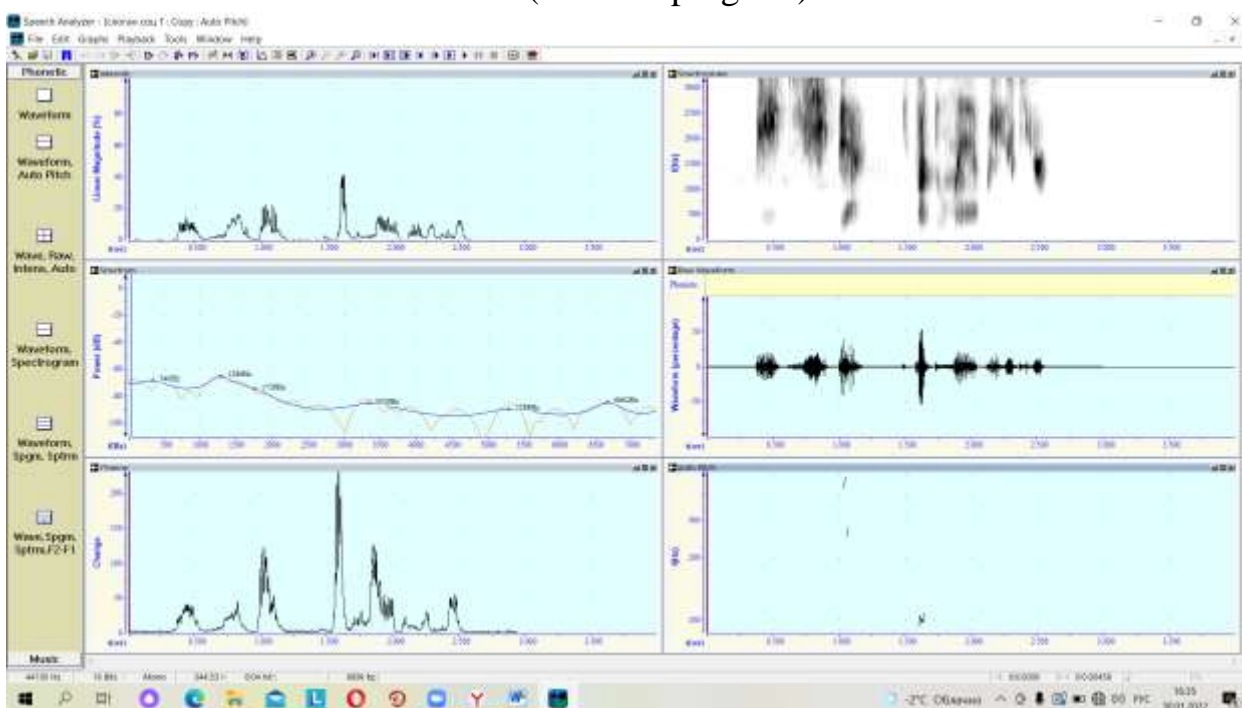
Speech Analyzer - [Скопия.wav T : Copy : Auto Pitch]
File Edit Graphs Playback Tools Window Help

Phonetic
Waveform
Waveform, Auto Pitch
Wave, Raw, Intens, Auto
Waveform, Spectrogram
Waveform, Spgm, Spfrm
Wave, Spgm, Spfrm, F2-F1
Music

Linear Magnitude (%)
Power (dB)
Change
Waveform (percentage)
Phonetic

44100 Hz  16 Bits  Mono

-2°C Облачно  РУС  16:35